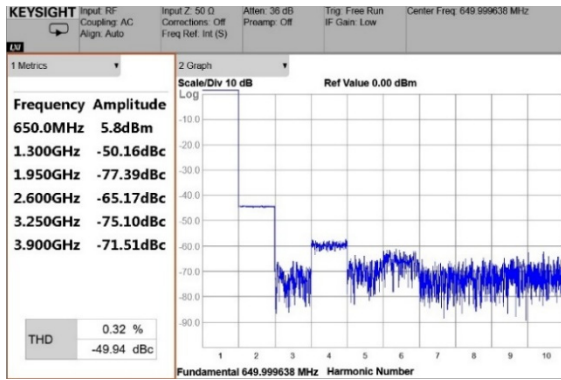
KEYSIGHT Input: RF Coupling: AC Align: Auto
Input Z: 50 Ω Corrections: Off Freq Ref: Int (S)
Atten: 36 dB Preamp: Off
Trig: Free Run IF Gain: Low
Center Freq: 649.999638 MHz
LXI

1 Metrics

| Frequency | Amplitude |
|---|---|
| 650.0MHz | 5.8dBm |
| 1.300GHz | -50.16dBc |
| 1.950GHz | -77.39dBc |
| 2.600GHz | -65.17dBc |
| 3.250GHz | -75.10dBc |
| 3.900GHz | -71.51dBc |

| THD | 0.32 % |
|---|---|
| | -49.94 dBc |

2 Graph
Scale/Div 10 dB
Ref Value 0.00 dBm
Log
-10.0
-20.0
-30.0
-40.0
-50.0
-60.0
-70.0
-80.0
-90.0
1 2 3 4 5 6 7 8 9 10
Fundamental 649.999638 MHz Harmonic Number